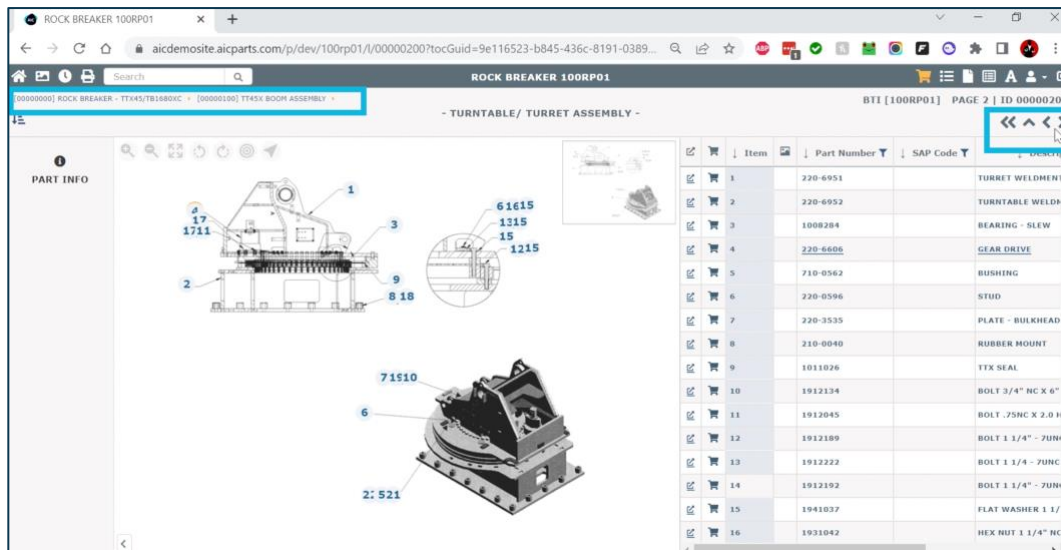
ROCK BREAKER 100RP01 ×

aicdemosite.aicparts.com/p/dev/100rp01/l/00000200?tocGuid=9e116523-b845-436c-8191-0389...

Search

ROCK BREAKER 100RP01

[00000000] ROCK BREAKER - TTX45/TB1680XC > [00000100] TT45X BOOM ASSEMBLY >

- TURNTABLE/ TURRET ASSEMBLY -

BTI [100RP01] PAGE 2 | ID 0000020

PART INFO

1
4
17
1711
3
61615
1315
15
1215
2
9
818
71510
6
2: 521

| | | Item | | Part Number | SAP Code | Descr |
|---|---|---|---|---|---|---|
| | | 1 | | 220-6951 | | TURRET WELDMENT |
| | | 2 | | 220-6952 | | TURNTABLE WELDM |
| | | 3 | | 1008284 | | BEARING - SLEW |
| | | 4 | | 220-6606 | | GEAR DRIVE |
| | | 5 | | 710-0562 | | BUSHING |
| | | 6 | | 220-0596 | | STUD |
| | | 7 | | 220-3535 | | PLATE - BULKHEAD |
| | | 8 | | 210-0040 | | RUBBER MOUNT |
| | | 9 | | 1011026 | | TTX SEAL |
| | | 10 | | 1912134 | | BOLT 3/4" NC X 6" |
| | | 11 | | 1912045 | | BOLT .75NC X 2.0 H |
| | | 12 | | 1912189 | | BOLT 1 1/4" - 7UN |
| | | 13 | | 1912222 | | BOLT 1 1/4 - 7UNC |
| | | 14 | | 1912192 | | BOLT 1 1/4" - 7UN |
| | | 15 | | 1941037 | | FLAT WASHER 1 1/ |
| | | 16 | | 1931042 | | HEX NUT 1 1/4" NC |